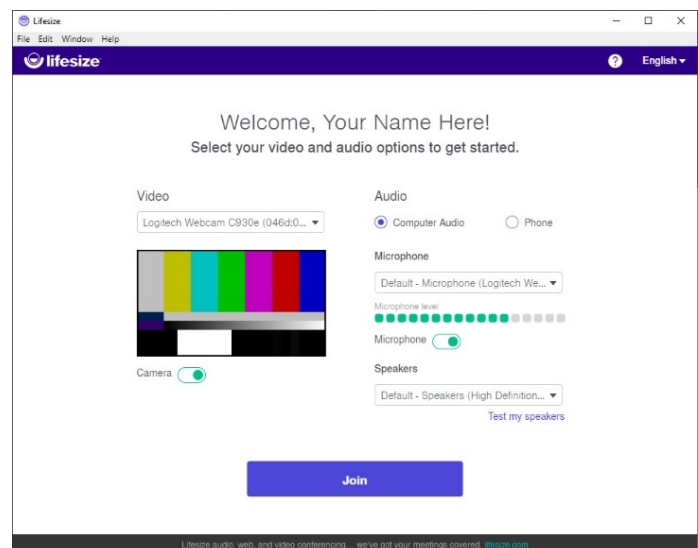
Lifesize

File Edit Window Help

lifesize

English

Welcome, Your Name Here!

Select your video and audio options to get started.

Video

Logitech Webcam C930e (046d:0...

Camera

Audio

Computer Audio

Phone

Microphone

Default - Microphone (Logitech We...

Microphone level

Microphone

Speakers

Default - Speakers (High Definition...

Test my speakers

Join

Lifesize audio, web, and video conferencing... we've got your meetings covered. lifesize.com